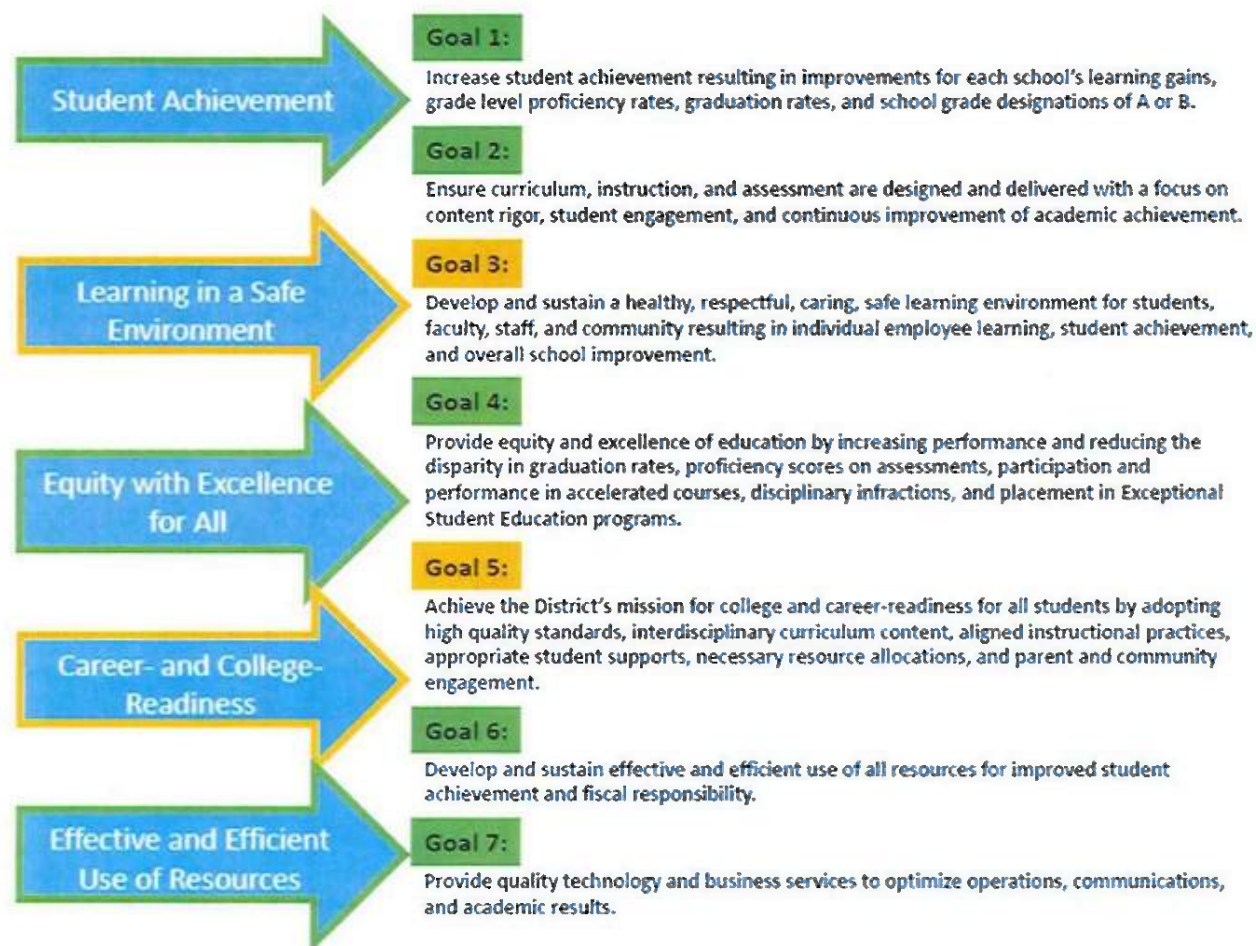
Student Achievement

Goal 1:

Increase student achievement resulting in improvements for each school's learning gains, grade level proficiency rates, graduation rates, and school grade designations of A or B.

Goal 2:

Ensure curriculum, instruction, and assessment are designed and delivered with a focus on content rigor, student engagement, and continuous improvement of academic achievement.

Learning in a Safe Environment

Goal 3:

Develop and sustain a healthy, respectful, caring, safe learning environment for students, faculty, staff, and community resulting in individual employee learning, student achievement, and overall school improvement.

Equity with Excellence for All

Goal 4:

Provide equity and excellence of education by increasing performance and reducing the disparity in graduation rates, proficiency scores on assessments, participation and performance in accelerated courses, disciplinary infractions, and placement in Exceptional Student Education programs.

Career- and College-Readiness

Goal 5:

Achieve the District's mission for college and career-readiness for all students by adopting high quality standards, interdisciplinary curriculum content, aligned instructional practices, appropriate student supports, necessary resource allocations, and parent and community engagement.

Effective and Efficient Use of Resources

Goal 6:

Develop and sustain effective and efficient use of all resources for improved student achievement and fiscal responsibility.

Goal 7:

Provide quality technology and business services to optimize operations, communications, and academic results.